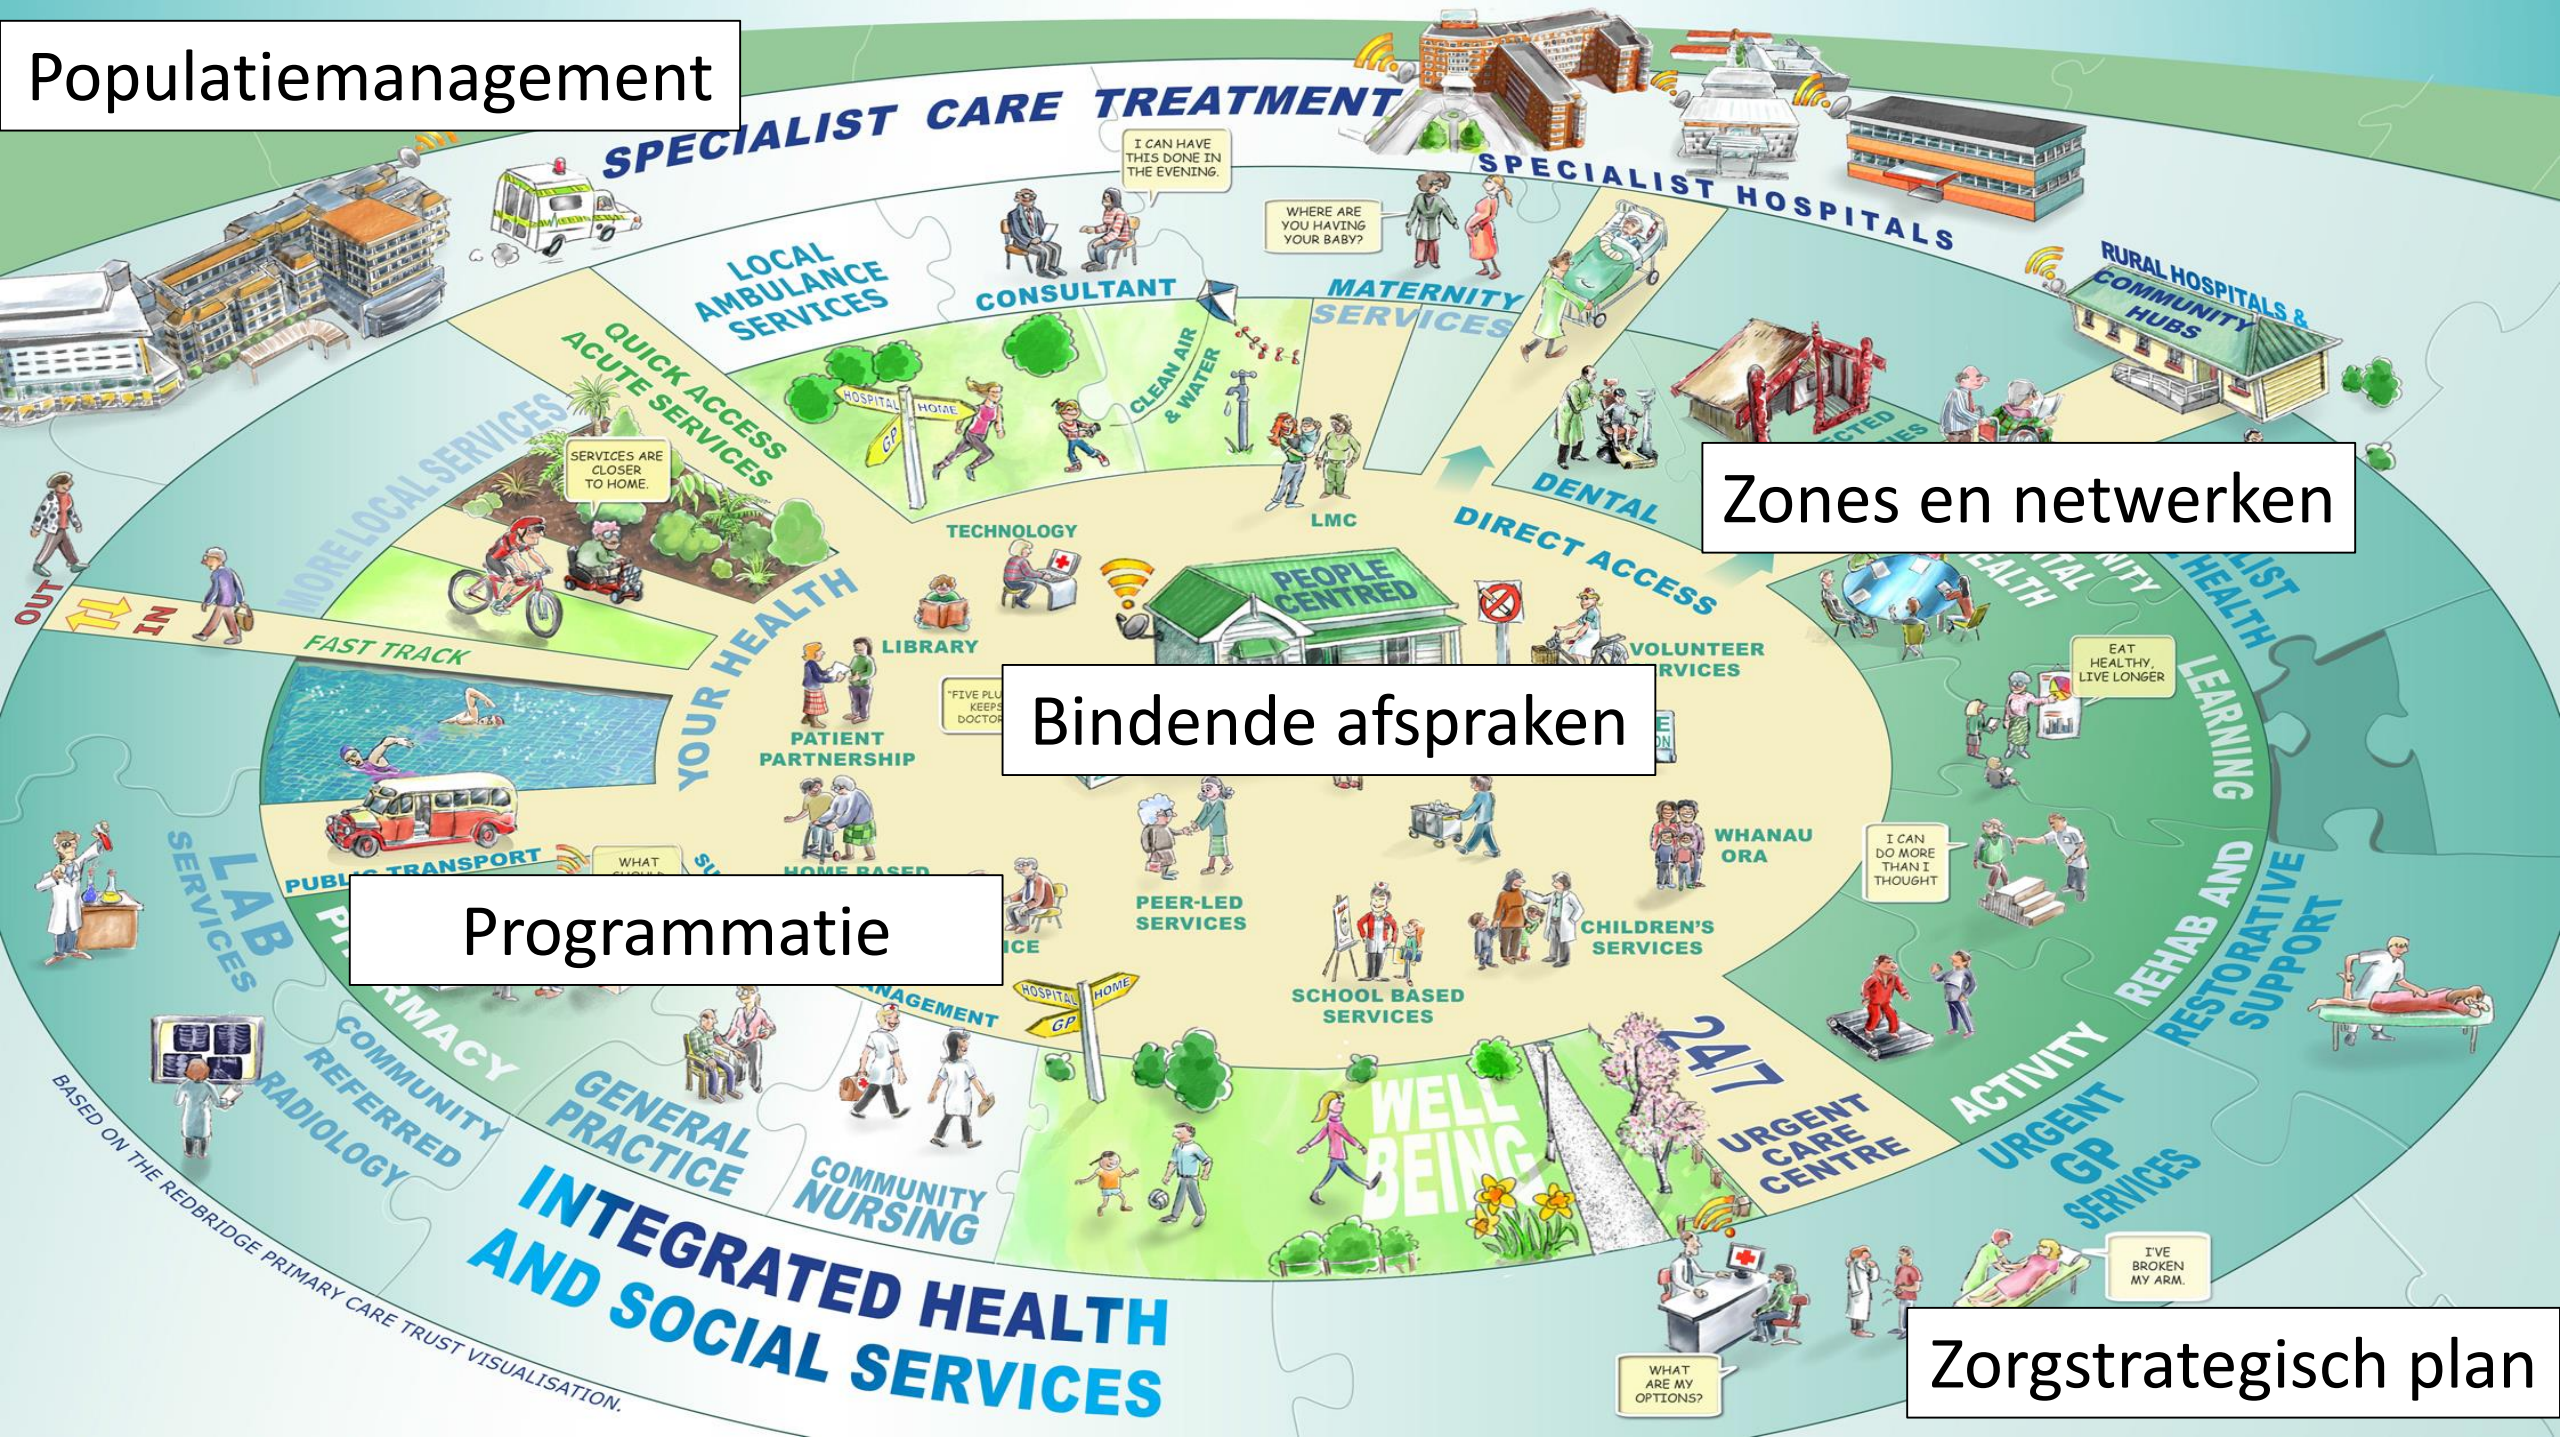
Populatiemanagement

SPECIALIST CARE TREATMENT

I CAN HAVE THIS DONE IN THE EVENING.

SPECIALIST HOSPITALS

WHERE ARE YOU HAVING YOUR BABY?

RURAL HOSPITALS & COMMUNITY HUBS

LOCAL AMBULANCE SERVICES

CONSULTANT

MATERNITY SERVICES

QUICK ACCESS ACUTE SERVICES

HOSPITAL HOME GP

CLEAN AIR & WATER

MORE LOCAL SERVICES

SERVICES ARE CLOSER TO HOME.

TECHNOLOGY

LMC

DENTAL

DIRECT ACCESS

Zones en netwerken

PEOPLE CENTRED

OUT IN

FAST TRACK

YOUR HEALTH

LIBRARY

VOLUNTEER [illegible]RVICES

EAT HEALTHY, LIVE LONGER

LEARNING

"FIVE PLU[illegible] KEEPS DOCTOR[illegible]

Bindende afspraken

PATIENT PARTNERSHIP

WHANAU ORA

I CAN DO MORE THAN I THOUGHT

PUBL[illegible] TRANSPORT

WHAT

HOME BASED

PEER-LED SERVICES

CHILDREN'S SERVICES

LAB SERVICES

Programmatie

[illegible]ICE

REHAB AND RESTORATIVE SUPPORT

SCHOOL BASED SERVICES

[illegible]RMACY

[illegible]NAGEMENT

HOSPITAL HOME GP

COMMUNITY REFERRED RADIOLOGY

GENERAL PRACTICE

COMMUNITY NURSING

WELL BEING

24/7

URGENT CARE CENTRE

ACTIVITY

URGENT GP SERVICES

I'VE BROKEN MY ARM.

INTEGRATED HEALTH AND SOCIAL SERVICES

BASED ON THE REDBRIDGE PRIMARY CARE TRUST VISUALISATION.

WHAT ARE MY OPTIONS?

Zorgstrategisch plan